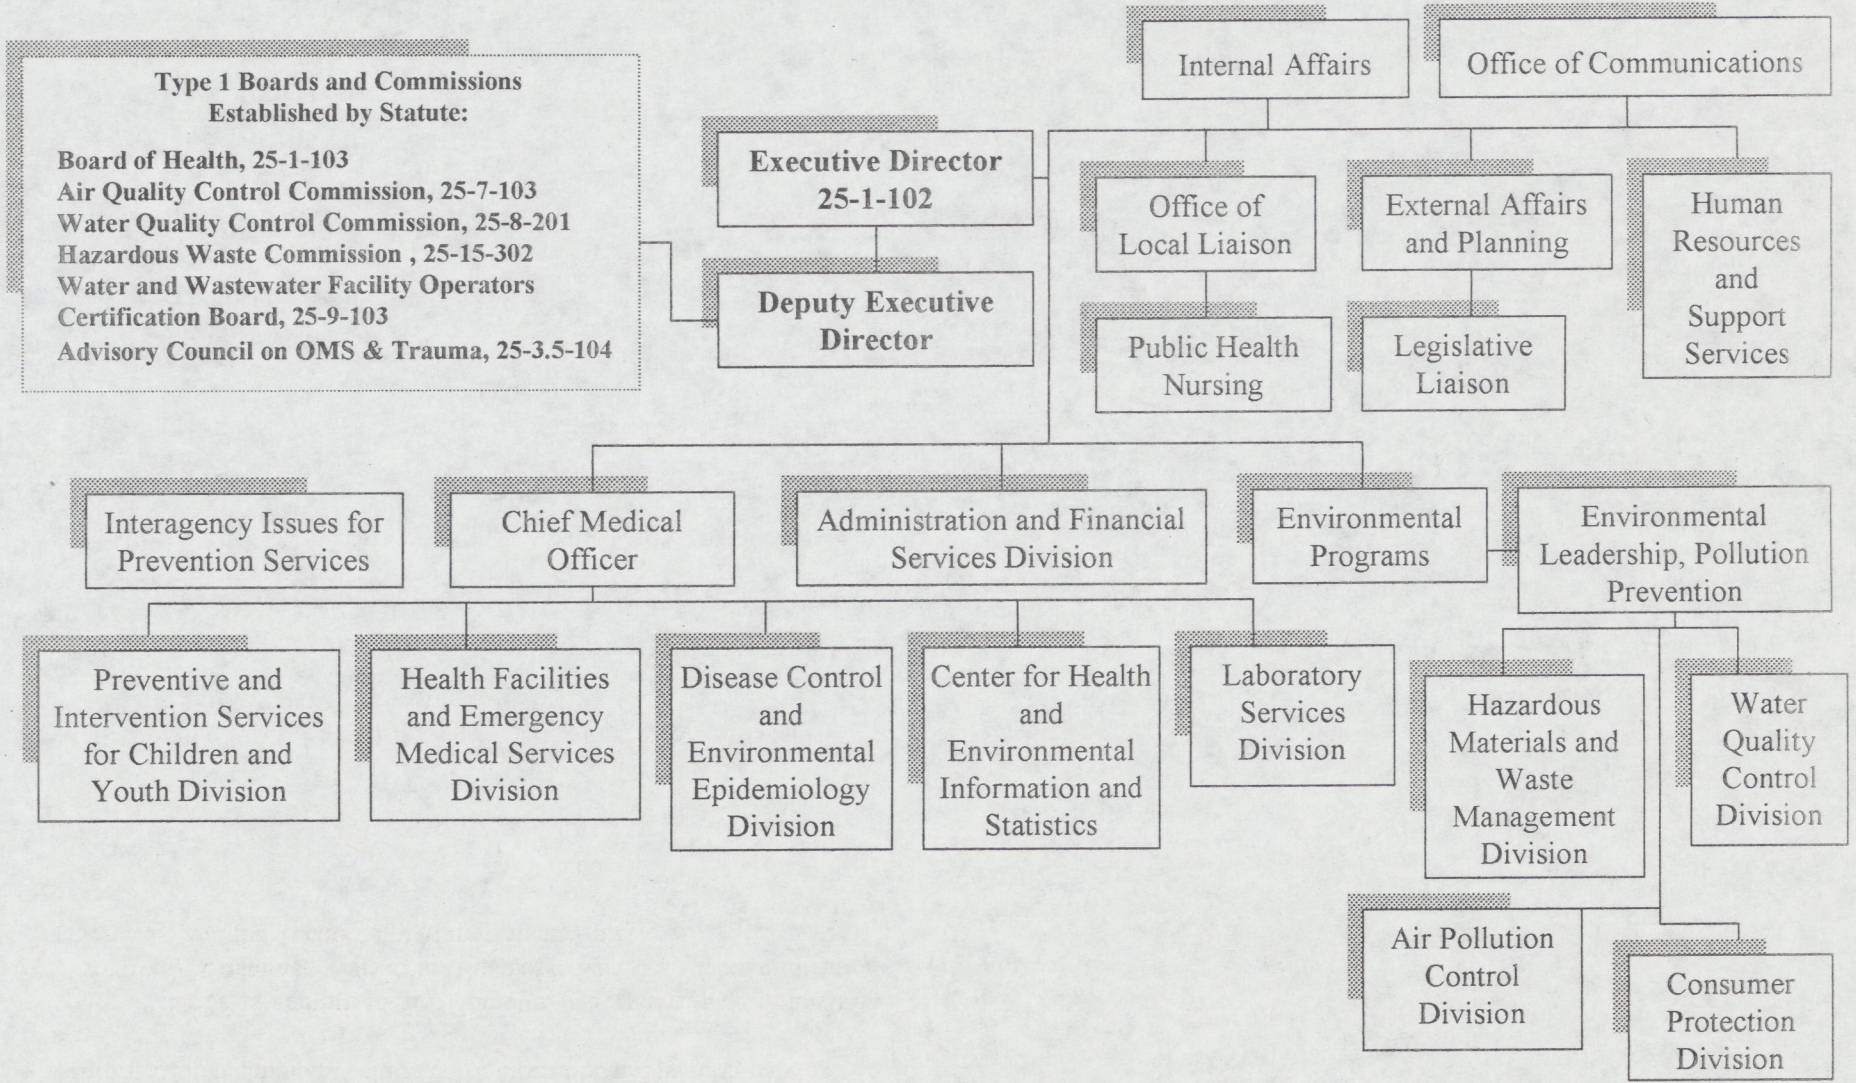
Type 1 Boards and Commissions Established by Statute:

Board of Health, 25-1-103
Air Quality Control Commission, 25-7-103
Water Quality Control Commission, 25-8-201
Hazardous Waste Commission , 25-15-302
Water and Wastewater Facility Operators Certification Board, 25-9-103
Advisory Council on OMS & Trauma, 25-3.5-104

Internal Affairs

Office of Communications

Executive Director 25-1-102

Deputy Executive Director

Office of Local Liaison

External Affairs and Planning

Human Resources and Support Services

Public Health Nursing

Legislative Liaison

Interagency Issues for Prevention Services

Chief Medical Officer

Administration and Financial Services Division

Environmental Programs

Environmental Leadership, Pollution Prevention

Preventive and Intervention Services for Children and Youth Division

Health Facilities and Emergency Medical Services Division

Disease Control and Environmental Epidemiology Division

Center for Health and Environmental Information and Statistics

Laboratory Services Division

Hazardous Materials and Waste Management Division

Water Quality Control Division

Air Pollution Control Division

Consumer Protection Division